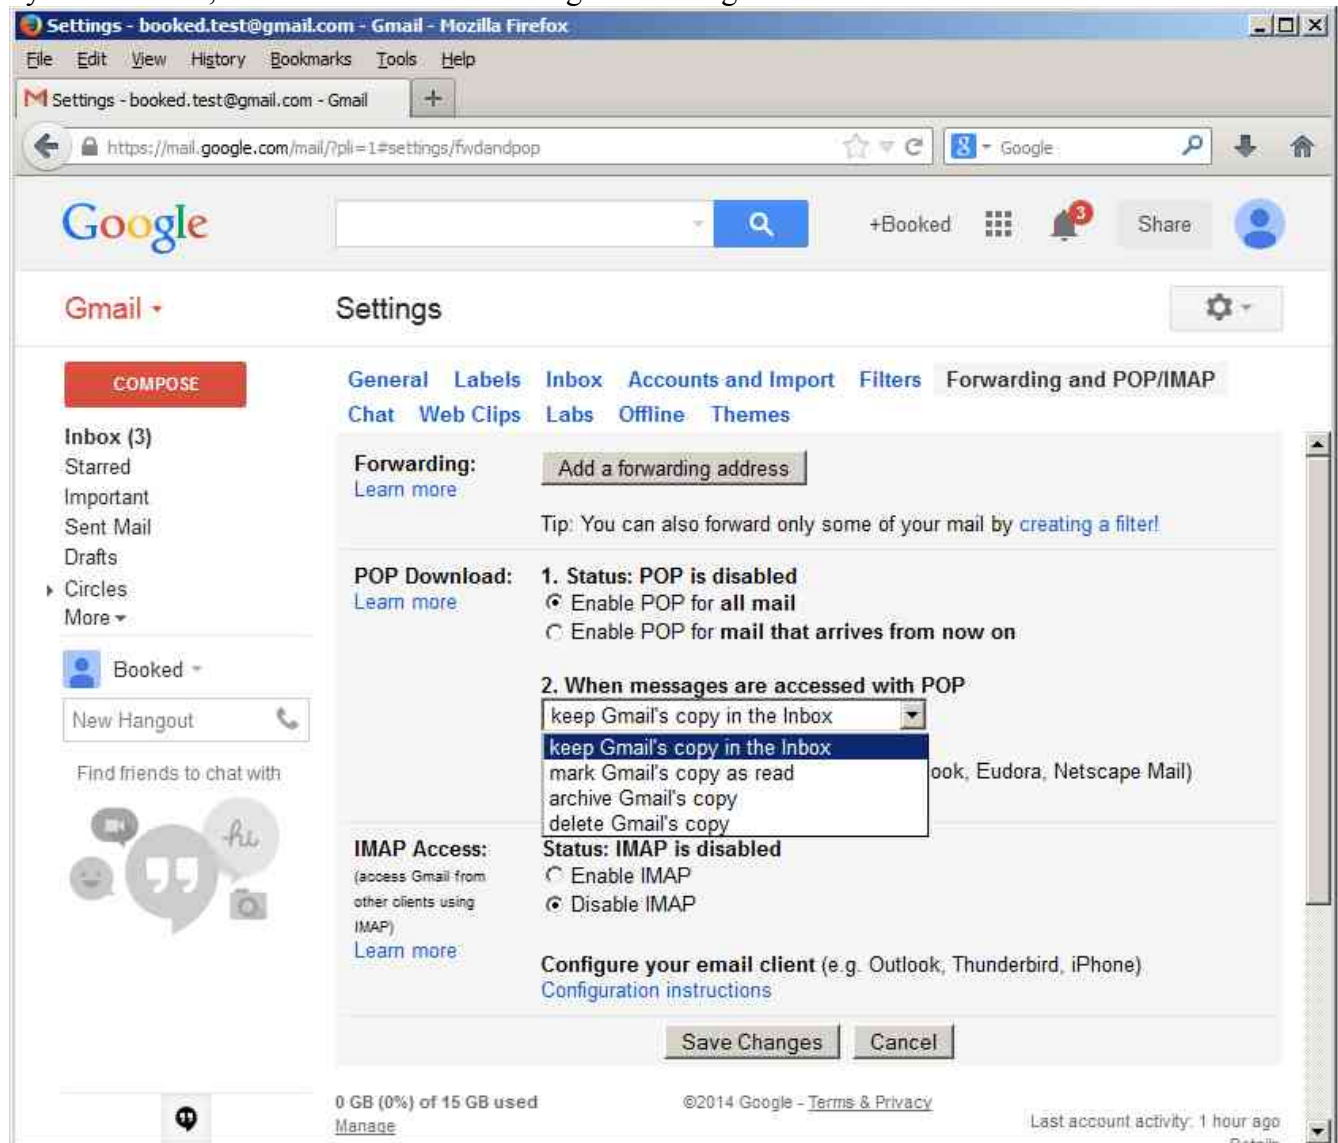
Settings - booked.test@gmail.com - Gmail - Mozilla Firefox

File Edit View History Bookmarks Tools Help

Settings - booked.test@gmail.com - Gmail +

https://mail.google.com/mail/?pli=1#settings/fwdandpop

Google

Google

+Booked 3 Share

Gmail

Settings

COMPOSE

Inbox (3)
Starred
Important
Sent Mail
Drafts
Circles
More

Booked

New Hangout

Find friends to chat with

hi

General Labels Inbox Accounts and Import Filters Forwarding and POP/IMAP
Chat Web Clips Labs Offline Themes

Forwarding:
Learn more

Add a forwarding address

Tip: You can also forward only some of your mail by creating a filter!

POP Download:
Learn more

1. Status: POP is disabled
Enable POP for all mail
Enable POP for mail that arrives from now on

2. When messages are accessed with POP
keep Gmail's copy in the Inbox
keep Gmail's copy in the Inbox
mark Gmail's copy as read
archive Gmail's copy
delete Gmail's copy
ook, Eudora, Netscape Mail)

IMAP Access:
(access Gmail from other clients using IMAP)
Learn more

Status: IMAP is disabled
Enable IMAP
Disable IMAP

Configure your email client (e.g. Outlook, Thunderbird, iPhone)
Configuration instructions

Save Changes Cancel

0 GB (0%) of 15 GB used
Manage

©2014 Google - Terms & Privacy

Last account activity: 1 hour ago